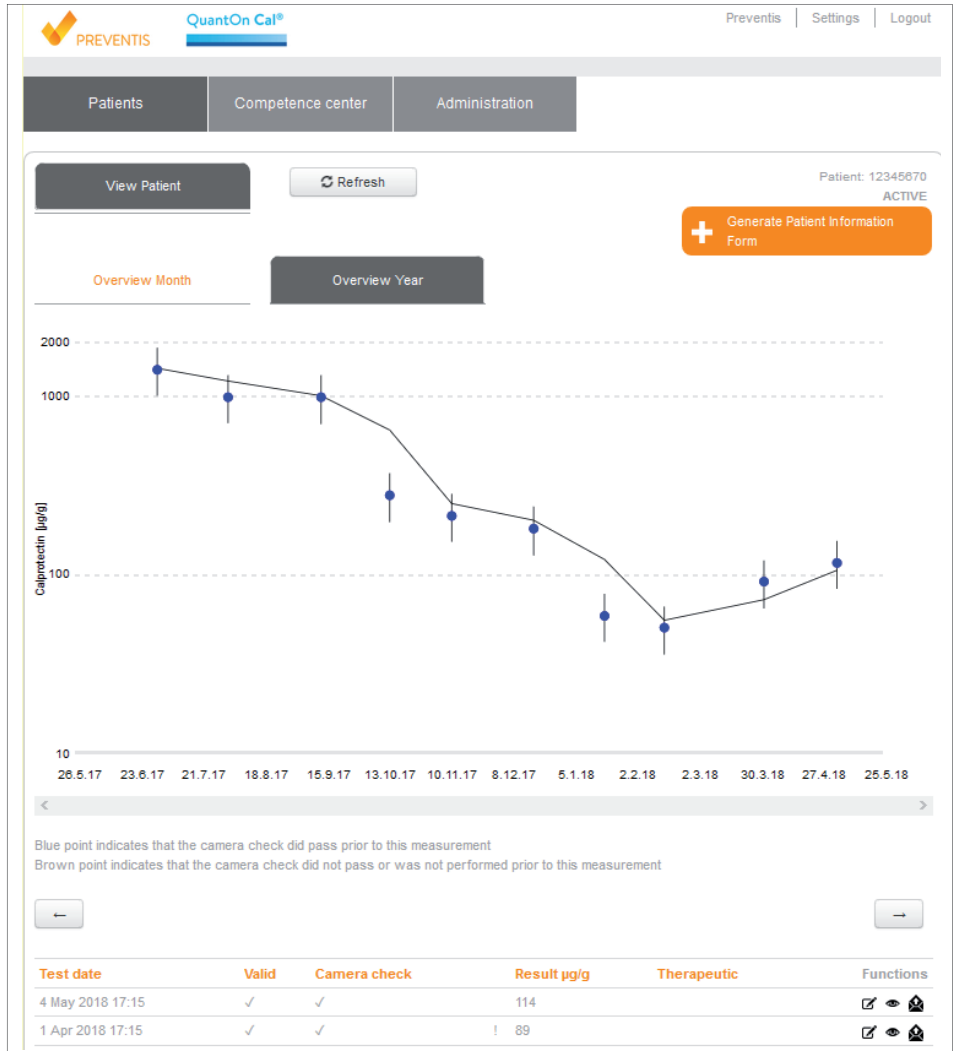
PREVENTIS QuantOn Cal®

Preventis | Settings | Logout

Patients | Competence center | Administration

View Patient

Refresh

Patient: 12345670
ACTIVE

Generate Patient Information Form

Overview Month | Overview Year

2000
1000
100
10

Calprotectin [µg/g]

26.5.17 23.6.17 21.7.17 18.8.17 15.9.17 13.10.17 10.11.17 8.12.17 5.1.18 2.2.18 2.3.18 30.3.18 27.4.18 25.5.18

Blue point indicates that the camera check did pass prior to this measurement
Brown point indicates that the camera check did not pass or was not performed prior to this measurement

←
→

| Test date | Valid | Camera check | | Result µg/g | Therapeutic | Functions |
|---|---|---|---|---|---|---|
| 4 May 2018 17:15 | ✓ | ✓ | | 114 | | |
| 1 Apr 2018 17:15 | ✓ | ✓ | ! | 89 | | |